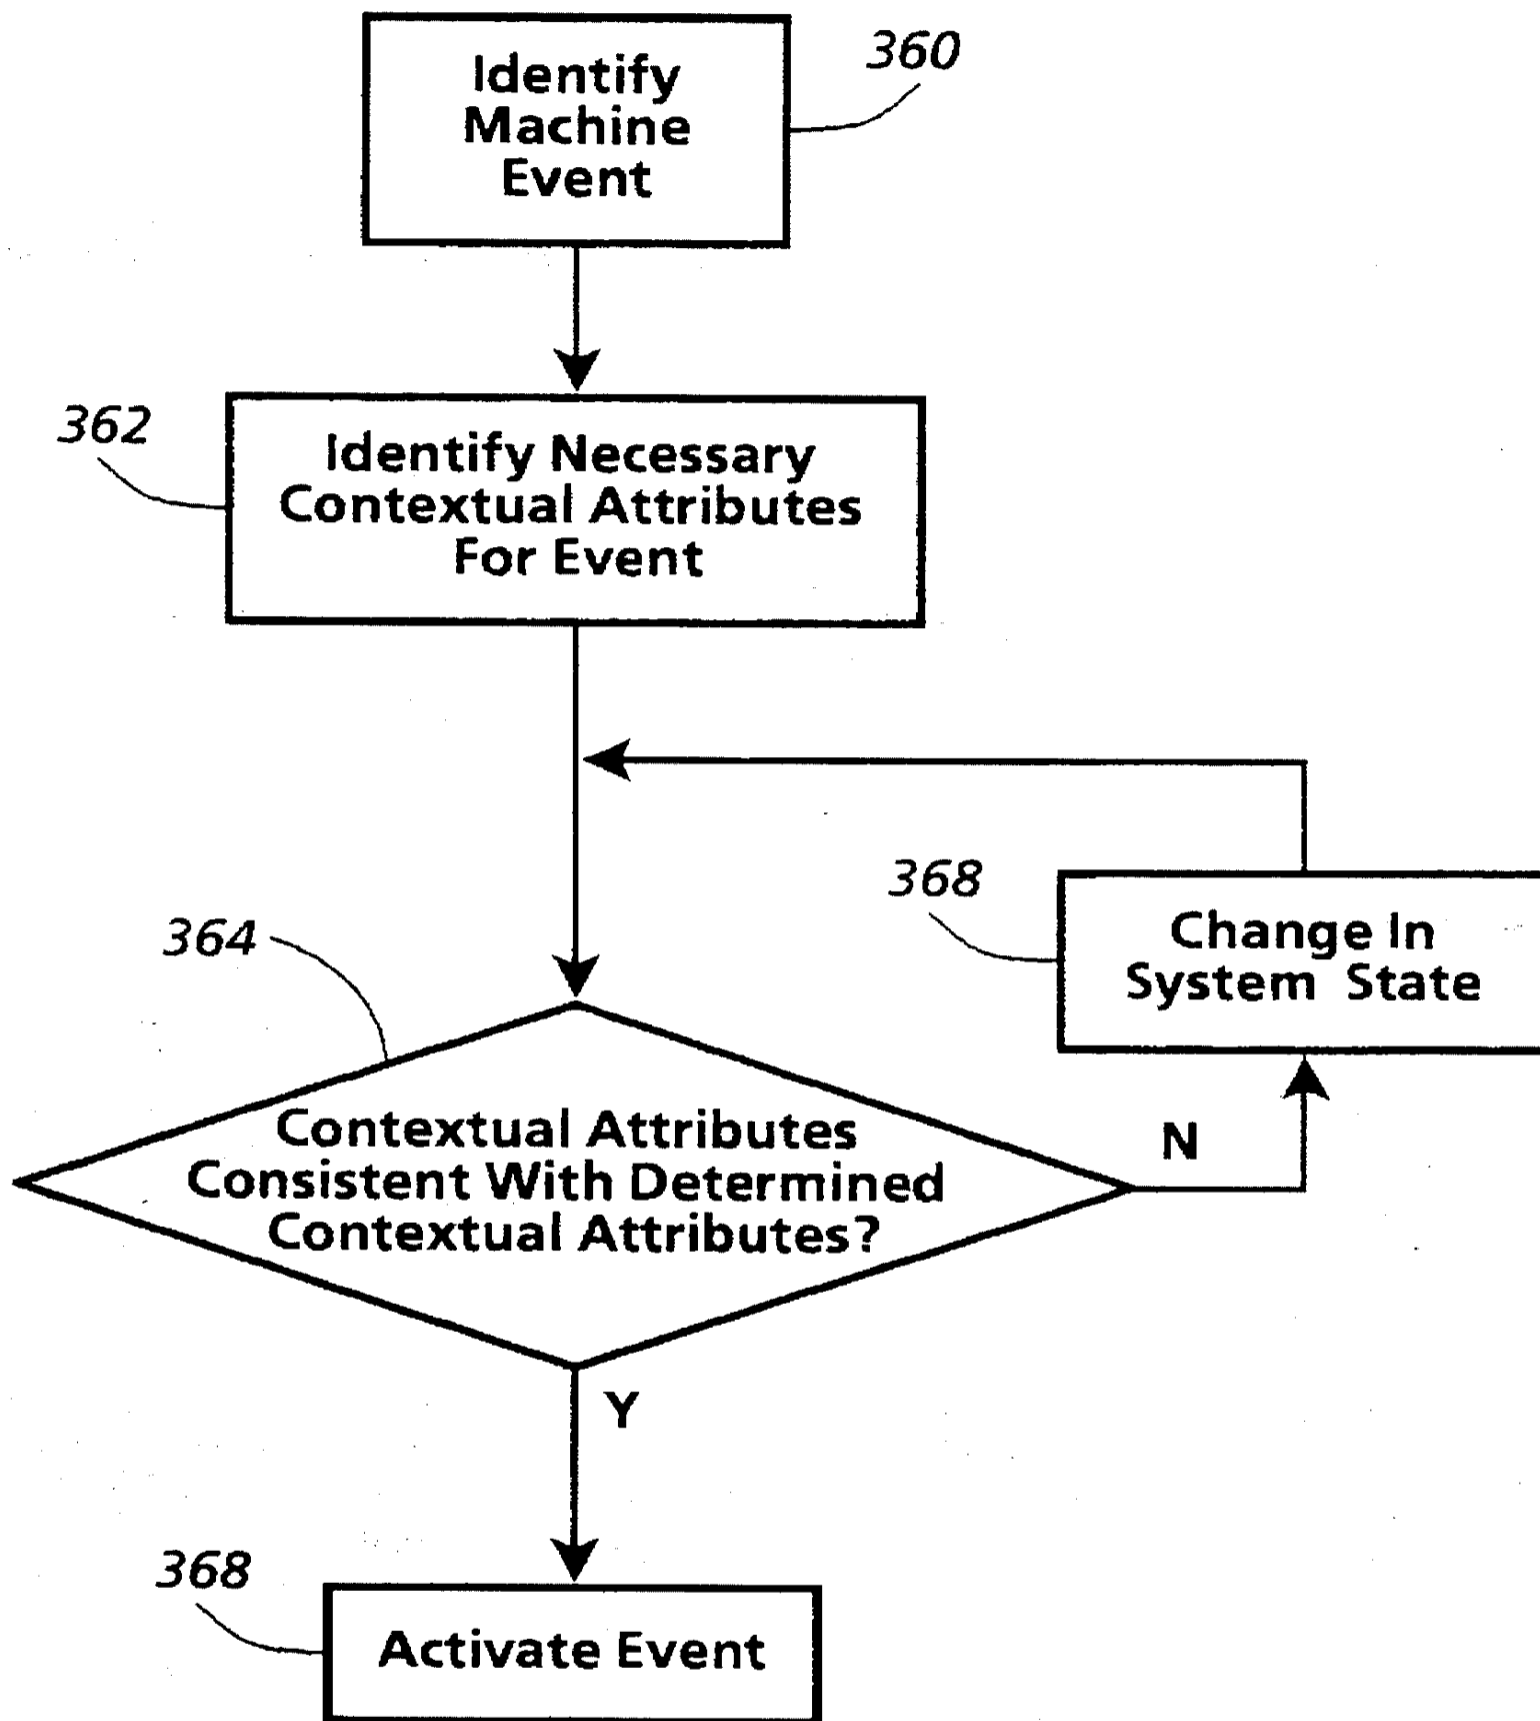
Identify Machine Event

360

362

Identify Necessary Contextual Attributes For Event

368

Change In System State

364

Contextual Attributes Consistent With Determined Contextual Attributes?

N

Y

368

Activate Event